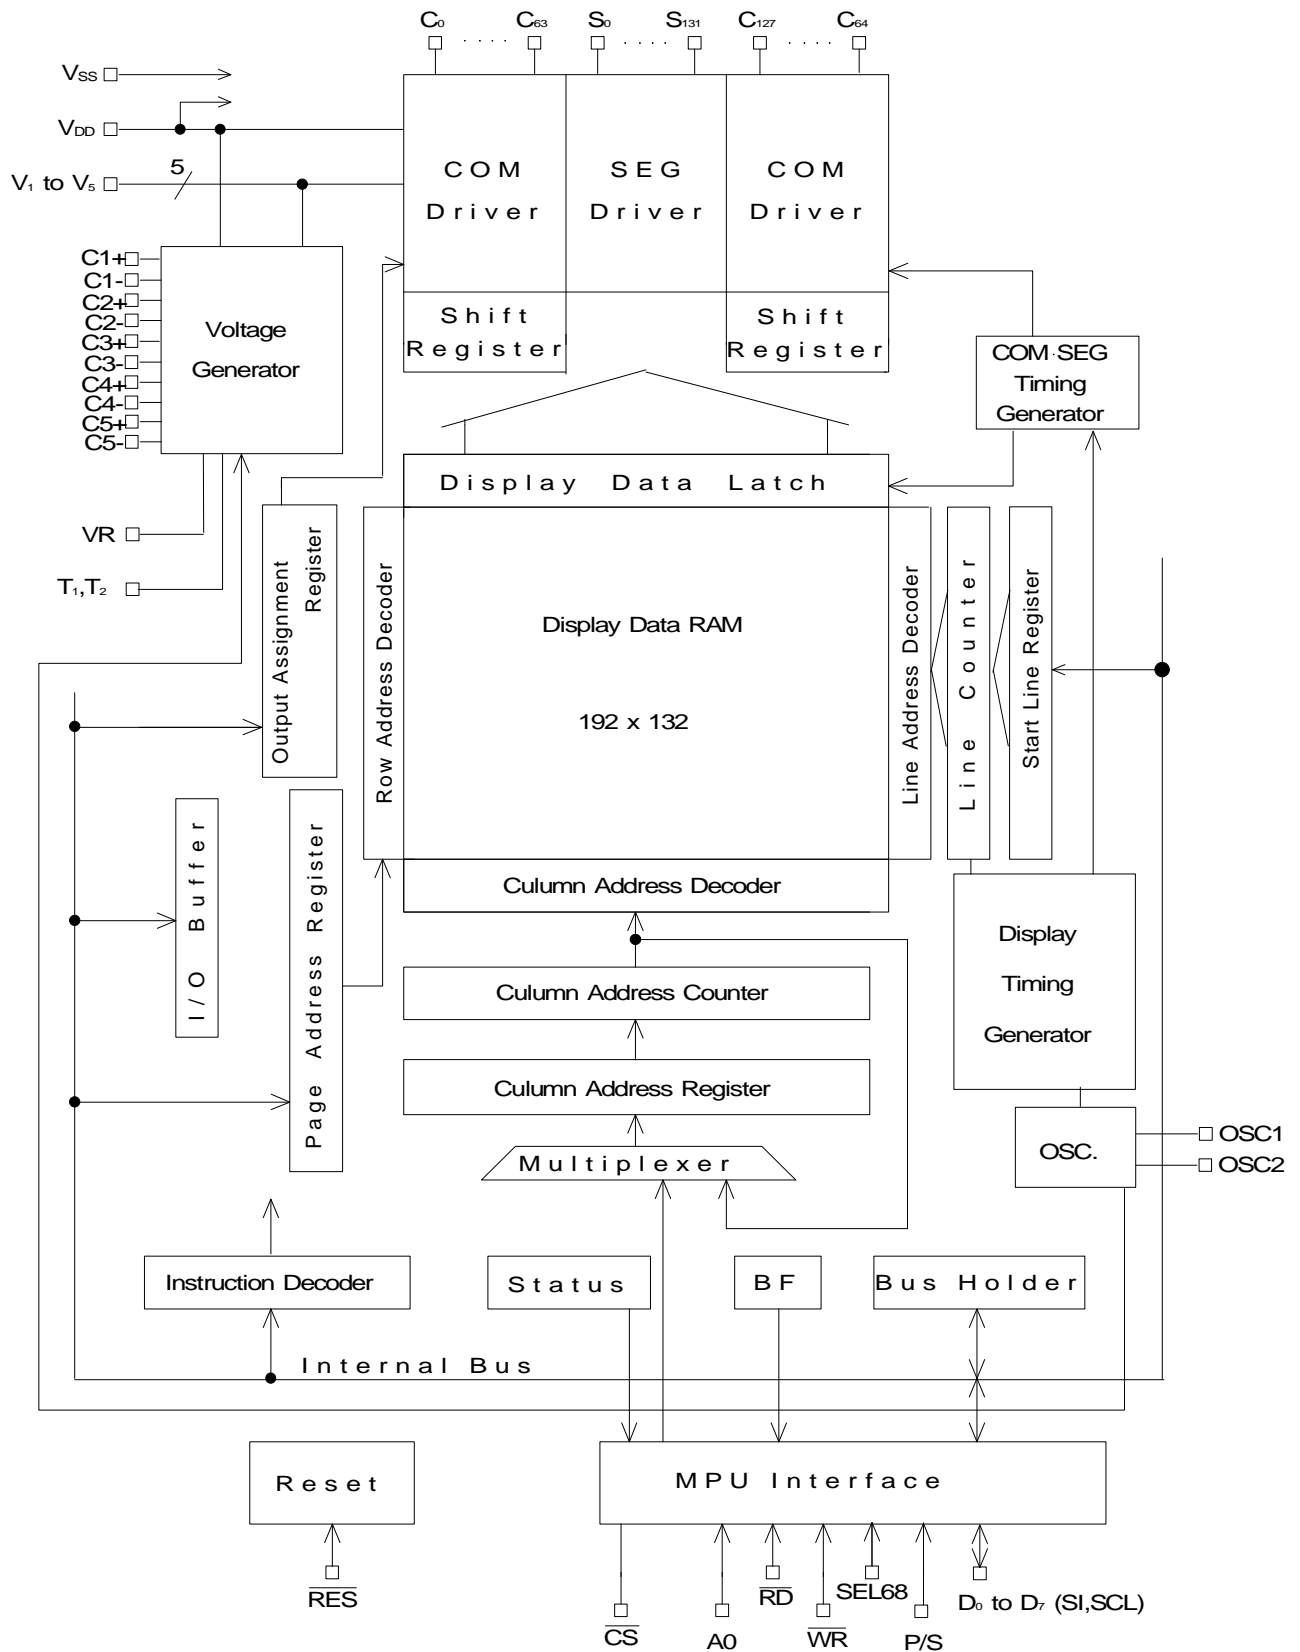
$C_0$ . . . . $C_{63}$ $S_0$ . . . . $S_{131}$ $C_{127}$ . . . . $C_{64}$

$V_{SS}$

$V_{DD}$

$V_1$ to $V_5$

5

COM Driver

SEG Driver

COM Driver

Shift Register

Shift Register

C1+
C1-
C2+
C2-
C3+
C3-
C4+
C4-
C5+
C5-

Voltage Generator

COM·SEG Timing Generator

Display Data Latch

VR

$T_1$,$T_2$

Output Assignment Register

Row Address Decoder

Display Data RAM

192 x 132

Line Address Decoder

Line Counter

Start Line Register

I/O Buffer

Page Address Register

Culumn Address Decoder

Culumn Address Counter

Culumn Address Register

Display Timing Generator

OSC.

OSC1

OSC2

Multiplexer

Instruction Decoder

Status

BF

Bus Holder

Internal Bus

Reset

MPU Interface

$\overline{RES}$

$\overline{CS}$

A0

$\overline{RD}$

$\overline{WR}$

SEL68

P/S

$D_0$ to $D_7$ (SI,SCL)